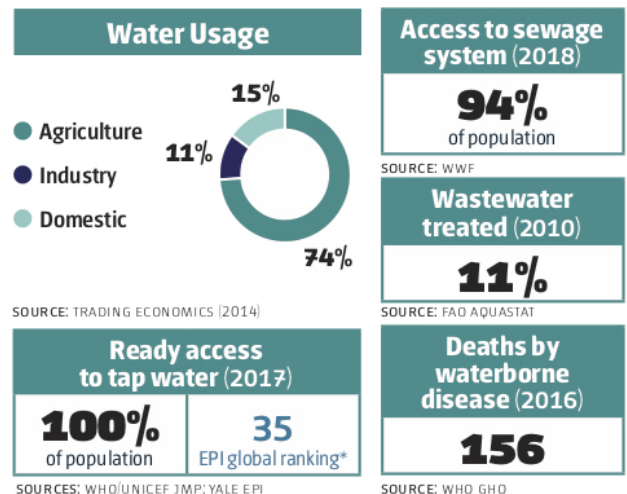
Water Usage

Agriculture

Industry

Domestic

15%

11%

74%

SOURCE: TRADING ECONOMICS (2014)

Access to sewage system (2018)

94%
of population

SOURCE: WWF

Wastewater treated (2010)

11%

SOURCE: FAO AQUASTAT

Ready access to tap water (2017)

100%
of population

35
EPI global ranking*

SOURCES: WHO/UNICEF JMP; YALE EPI

Deaths by waterborne disease (2016)

156

SOURCE: WHO GHO